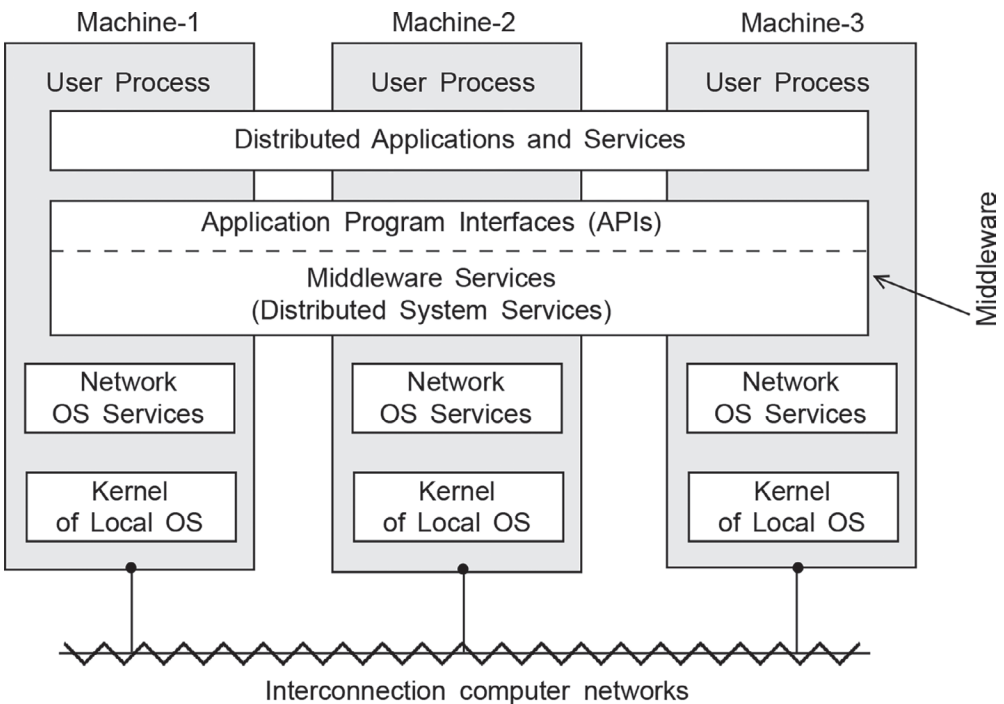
Machine-1

Machine-2

Machine-3

User Process

User Process

User Process

Distributed Applications and Services

Application Program Interfaces (APIs)

Middleware Services
(Distributed System Services)

Middleware

Network
OS Services

Network
OS Services

Network
OS Services

Kernel
of Local OS

Kernel
of Local OS

Kernel
of Local OS

Interconnection computer networks